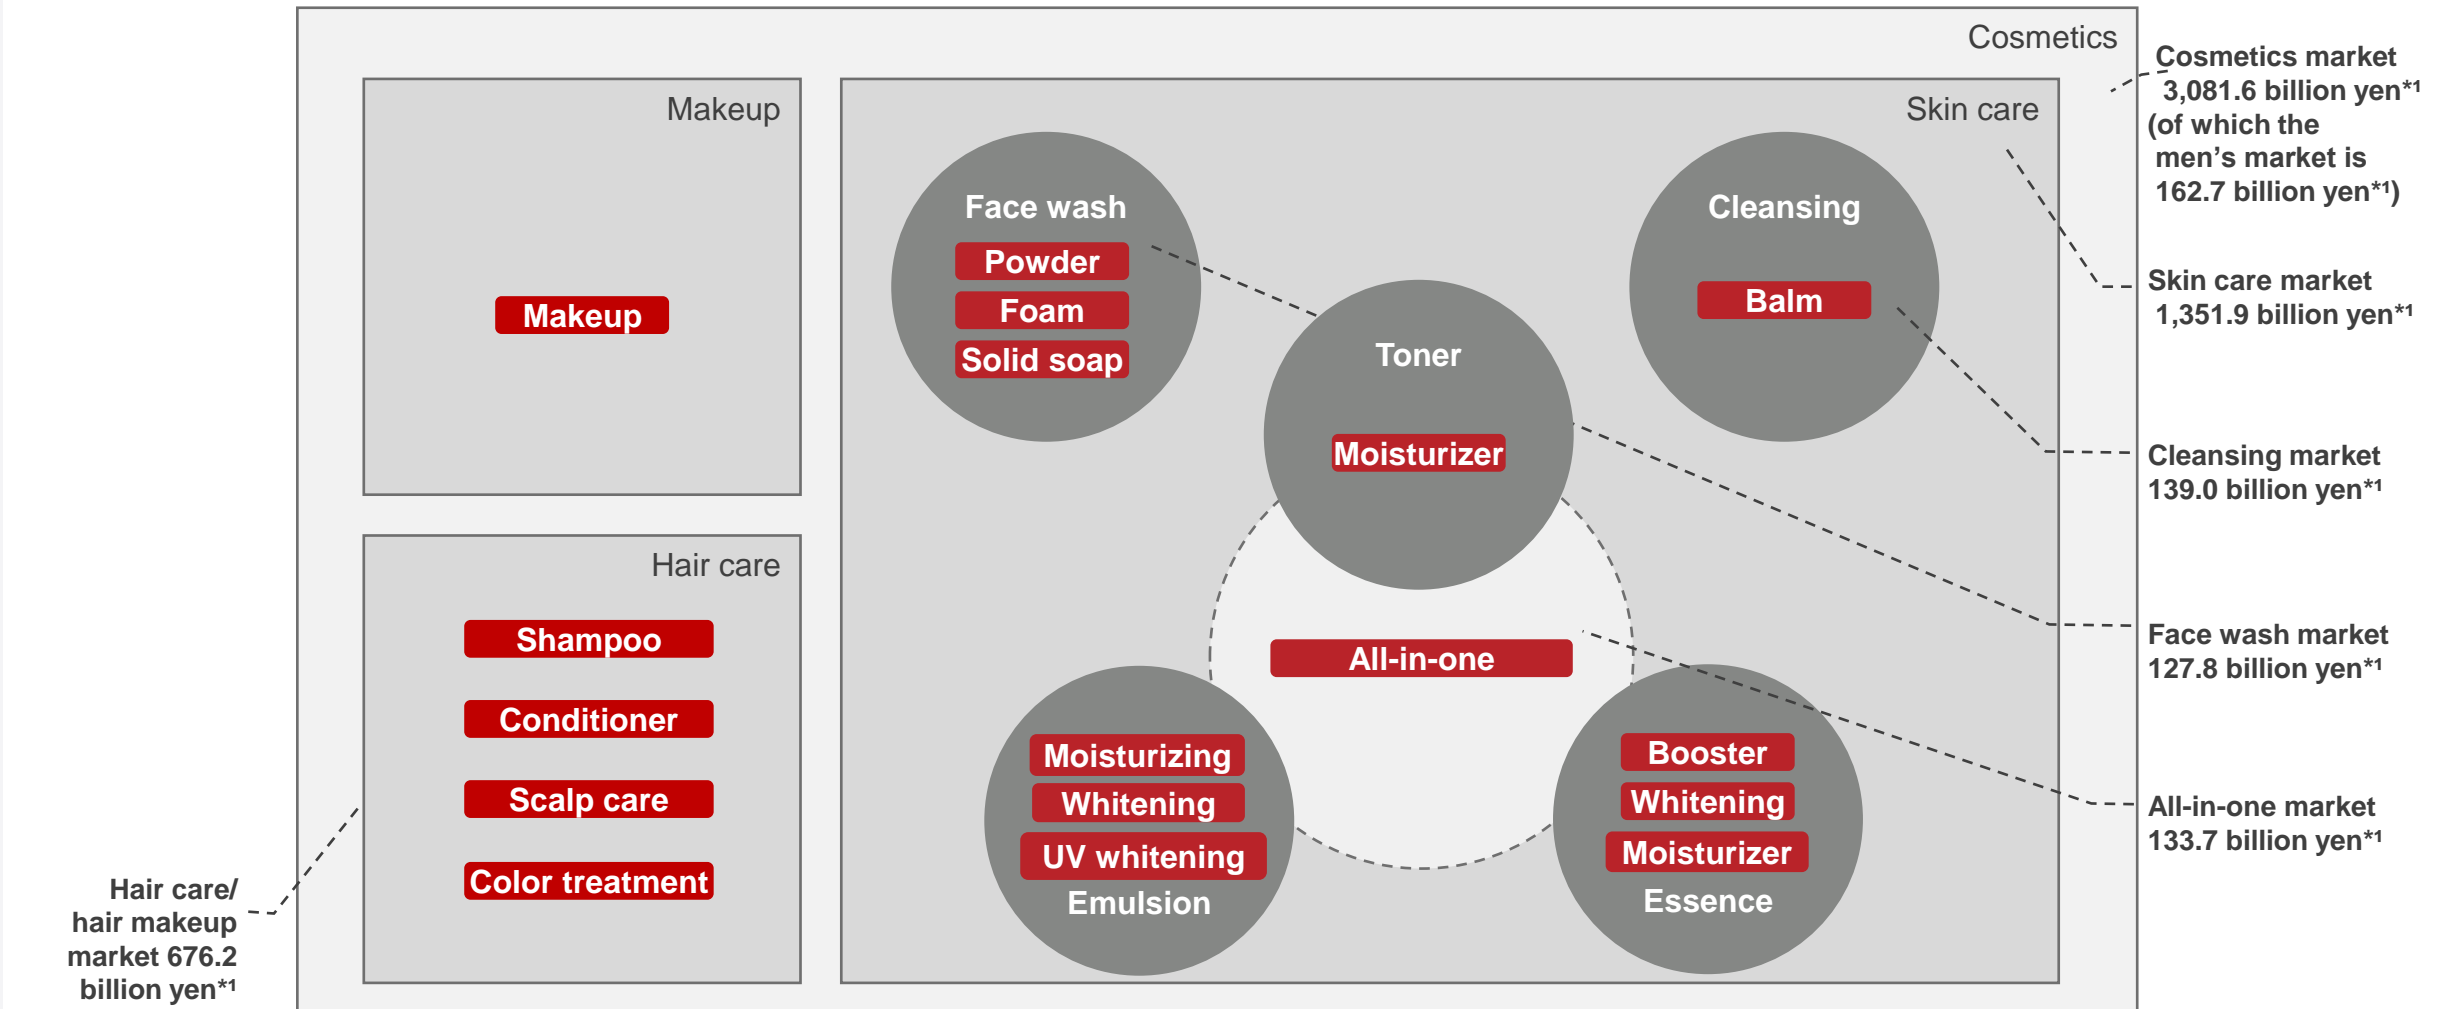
Cosmetics

Makeup

Makeup

Hair care

Shampoo

Conditioner

Scalp care

Color treatment

Skin care

Face wash

Powder

Foam

Solid soap

Cleansing

Balm

Toner

Moisturizer

All-in-one

Moisturizing

Whitening

UV whitening

Emulsion

Booster

Whitening

Moisturizer

Essence

Cosmetics market 3,081.6 billion yen*1 (of which the men's market is 162.7 billion yen*1)

Skin care market 1,351.9 billion yen*1

Cleansing market 139.0 billion yen*1

Face wash market 127.8 billion yen*1

All-in-one market 133.7 billion yen*1

Hair care/ hair makeup market 676.2 billion yen*1